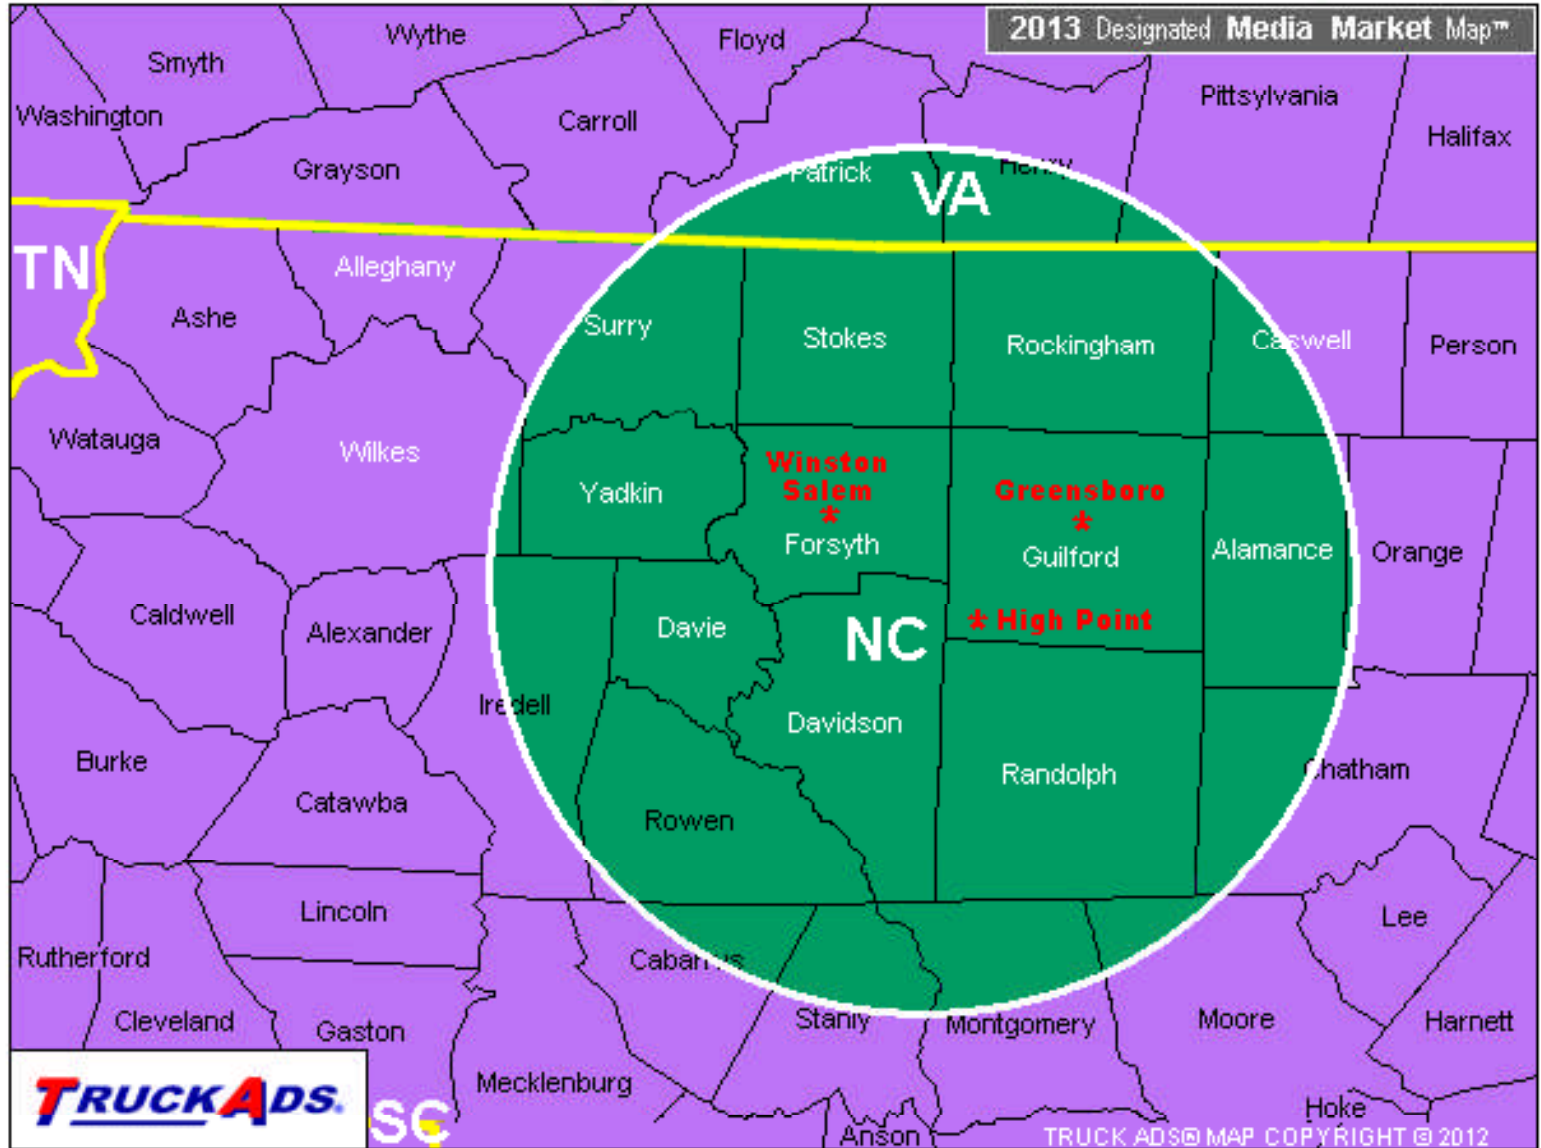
2013 Designated Media Market Map™

Wythe
Floyd
Smyth
Washington
Carroll
Pittsylvania
Halifax
Grayson
Patrick
Henry
VA
TN
Alleghany
Ashe
Surry
Stokes
Rockingham
Caswell
Person
Watauga
Wilkes
Yadkin
Winston Salem
*
Forsyth
Greensboro
*
Guilford
Alamance
Orange
Caldwell
Alexander
Davie
NC
* High Point
Iredell
Davidson
Burke
Randolph
Chatham
Catawba
Rowen
Lincoln
Lee
Rutherford
Cabarrus
Cleveland
Gaston
Stanly
Montgomery
Moore
Harnett
Mecklenburg
TRUCKADS
SC
Anson
Hoke
TRUCK ADS® MAP COPYRIGHT © 2012